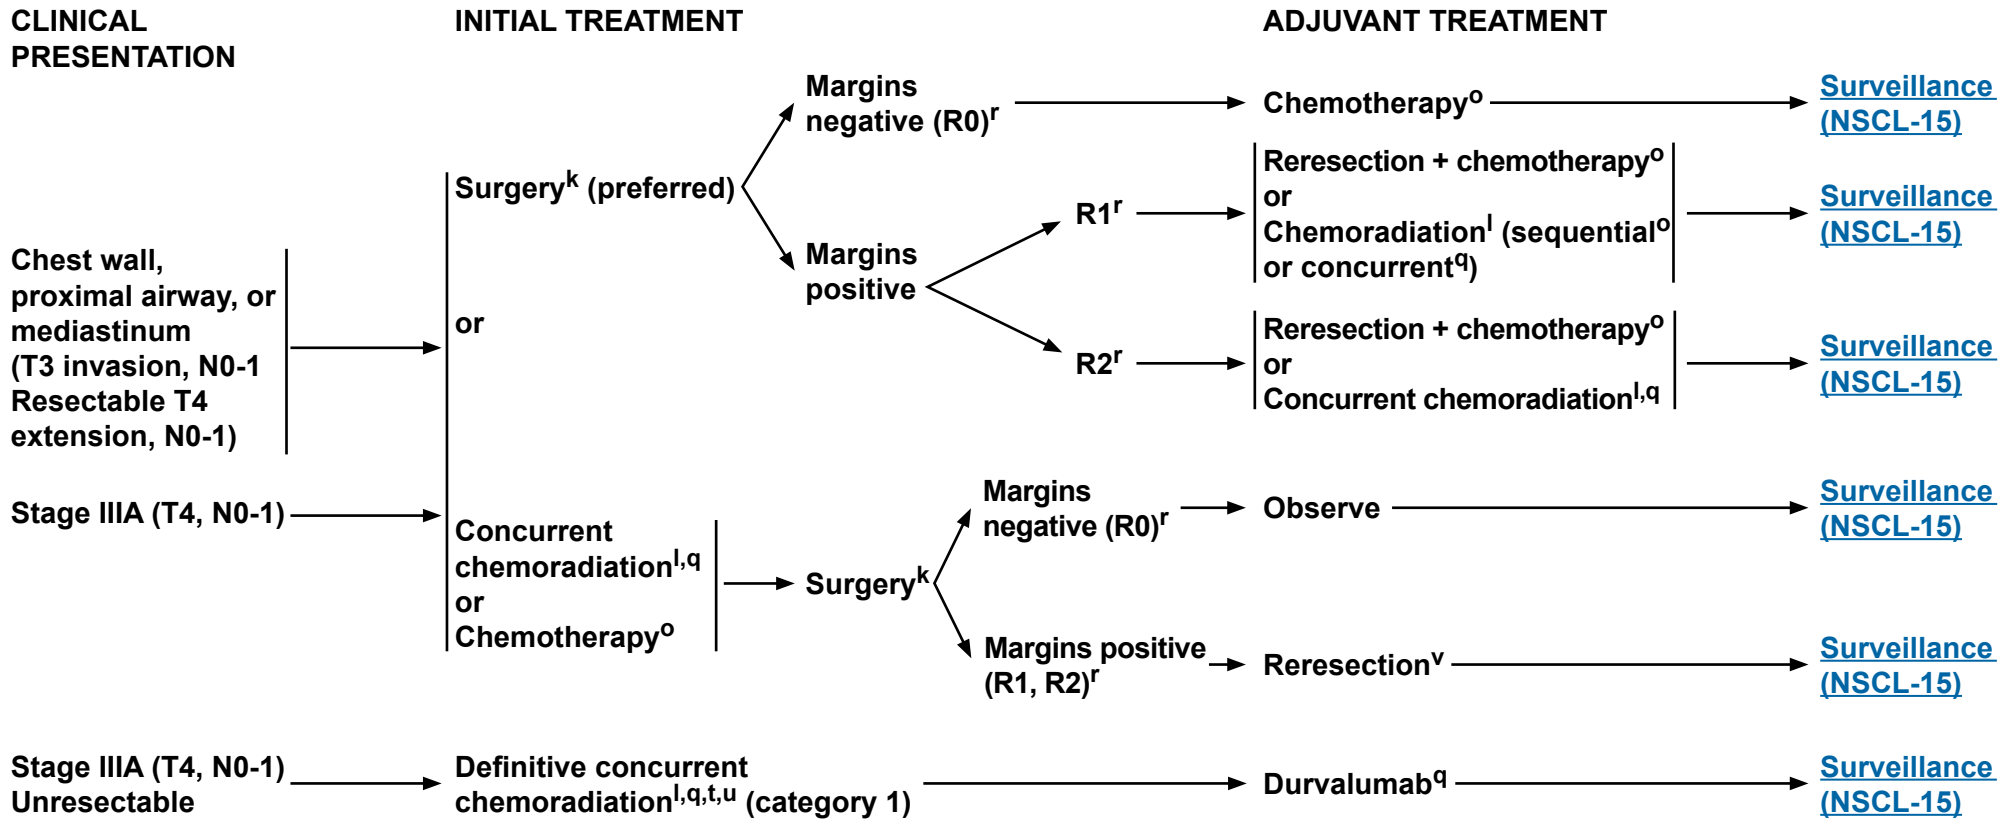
CLINICAL PRESENTATION

INITIAL TREATMENT

ADJUVANT TREATMENT

Chest wall, proximal airway, or mediastinum (T3 invasion, N0-1 Resectable T4 extension, N0-1)

Stage IIIA (T4, N0-1)

Surgery$^{k}$ (preferred)

or

Concurrent chemoradiation$^{l,q}$ or Chemotherapy$^{o}$

Margins negative (R0)$^{r}$

Chemotherapy$^{o}$

Surveillance (NSCL-15)

Margins positive

R1$^{r}$

Reresection + chemotherapy$^{o}$ or Chemoradiation$^{l}$ (sequential$^{o}$ or concurrent$^{q}$)

Surveillance (NSCL-15)

R2$^{r}$

Reresection + chemotherapy$^{o}$ or Concurrent chemoradiation$^{l,q}$

Surveillance (NSCL-15)

Surgery$^{k}$

Margins negative (R0)$^{r}$

Observe

Surveillance (NSCL-15)

Margins positive (R1, R2)$^{r}$

Reresection$^{v}$

Surveillance (NSCL-15)

Stage IIIA (T4, N0-1) Unresectable

Definitive concurrent chemoradiation$^{l,q,t,u}$ (category 1)

Durvalumab$^{q}$

Surveillance (NSCL-15)